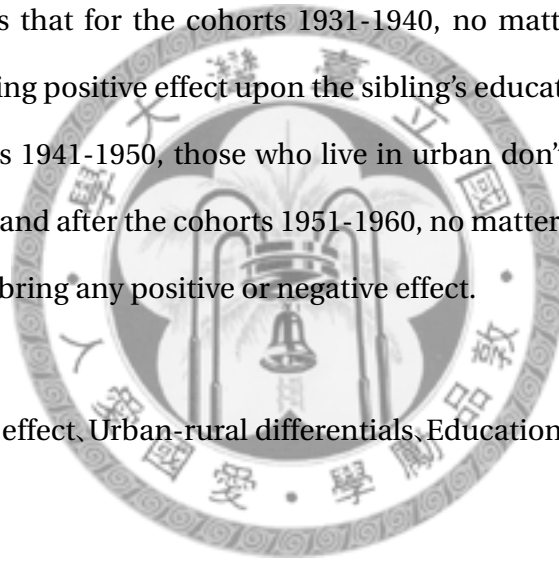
s that for the cohorts 1931-1940, no matt
ing positive effect upon the sibling's educat
s 1941-1950, those who live in urban don'
and after the cohorts 1951-1960, no matter
bring any positive or negative effect.

effect、Urban-rural differentials、Education